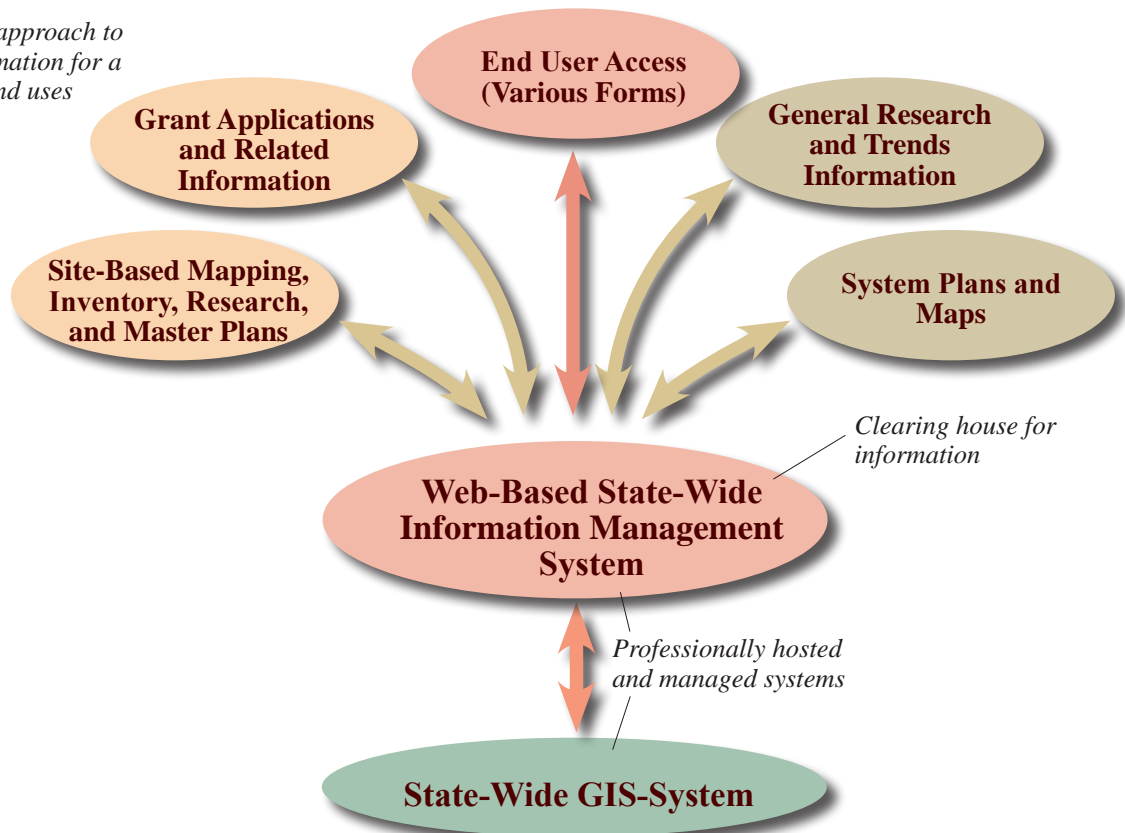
approach to
nation for a
nd uses

End User Access (Various Forms)

Grant Applications and Related Information

General Research and Trends Information

Site-Based Mapping, Inventory, Research, and Master Plans

System Plans and Maps

Clearing house for information

Web-Based State-Wide Information Management System

Professionally hosted and managed systems

State-Wide GIS-System